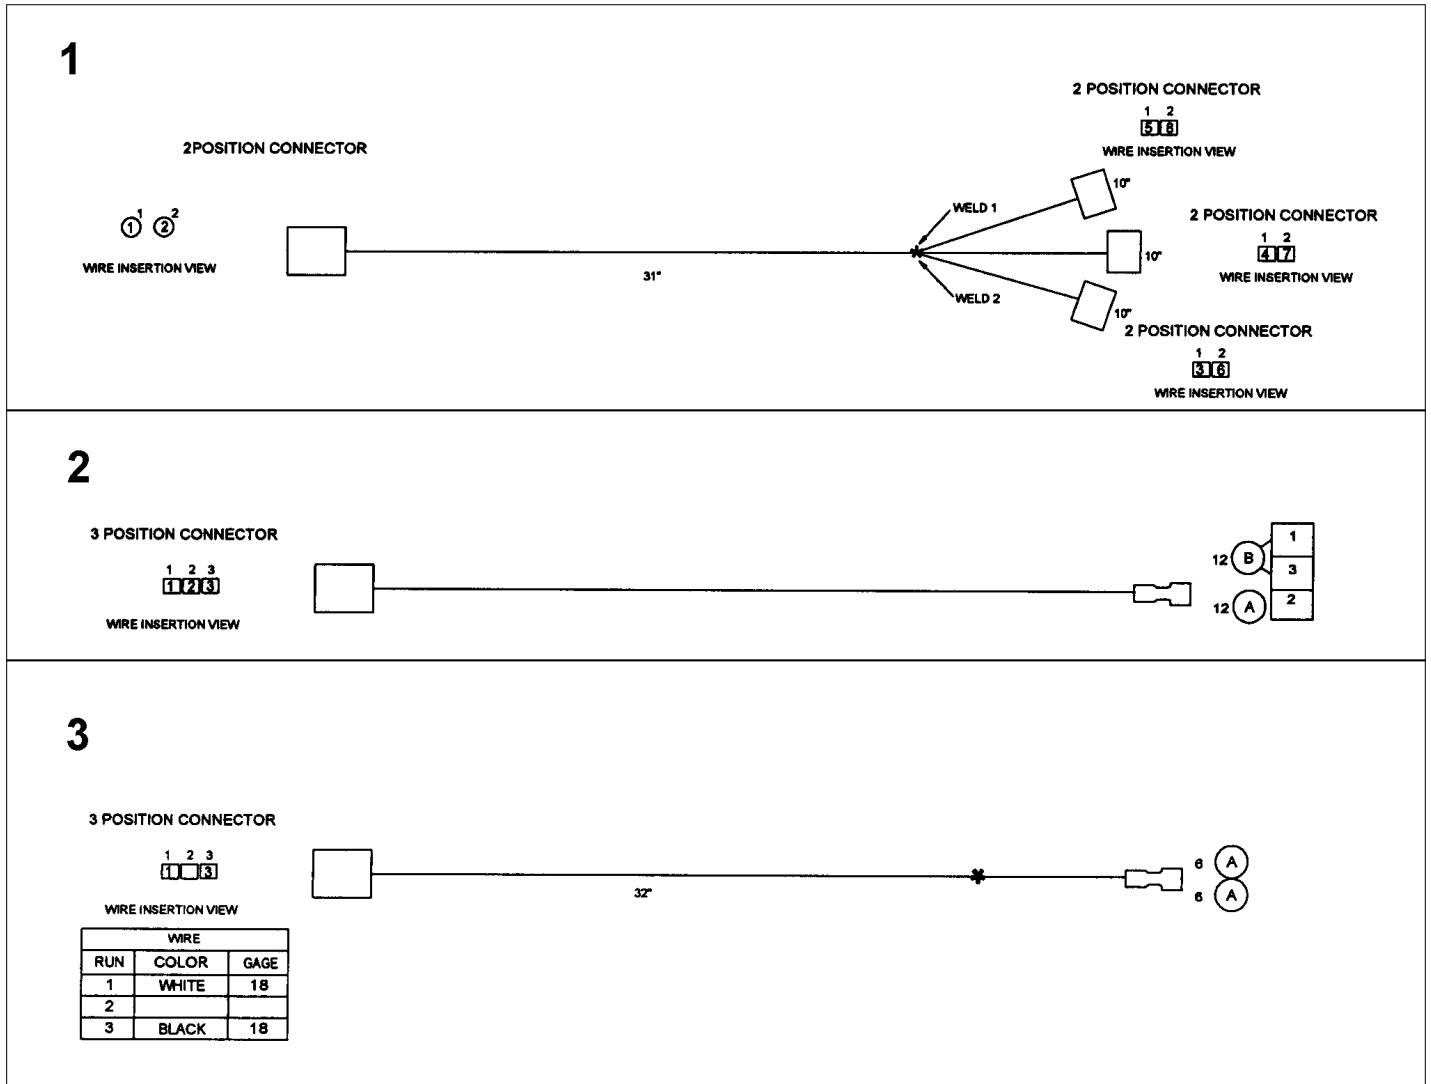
1

2 POSITION CONNECTOR
1 2
5 8
WIRE INSERTION VIEW

2POSITION CONNECTOR

1 2
① ②

WIRE INSERTION VIEW

WELD 1

10"

2 POSITION CONNECTOR
1 2
4 7
WIRE INSERTION VIEW

10"

31"

WELD 2

10"

2 POSITION CONNECTOR
1 2
3 6
WIRE INSERTION VIEW

2

3 POSITION CONNECTOR
1 2 3
1 2 3
WIRE INSERTION VIEW

12 B
12 A

1
3
2

3

3 POSITION CONNECTOR
1 2 3
1 3
WIRE INSERTION VIEW

32"

6 A
6 A

| WIRE | | |
|---|---|---|
| RUN | COLOR | GAGE |
| 1 | WHITE | 18 |
| 2 | | |
| 3 | BLACK | 18 |